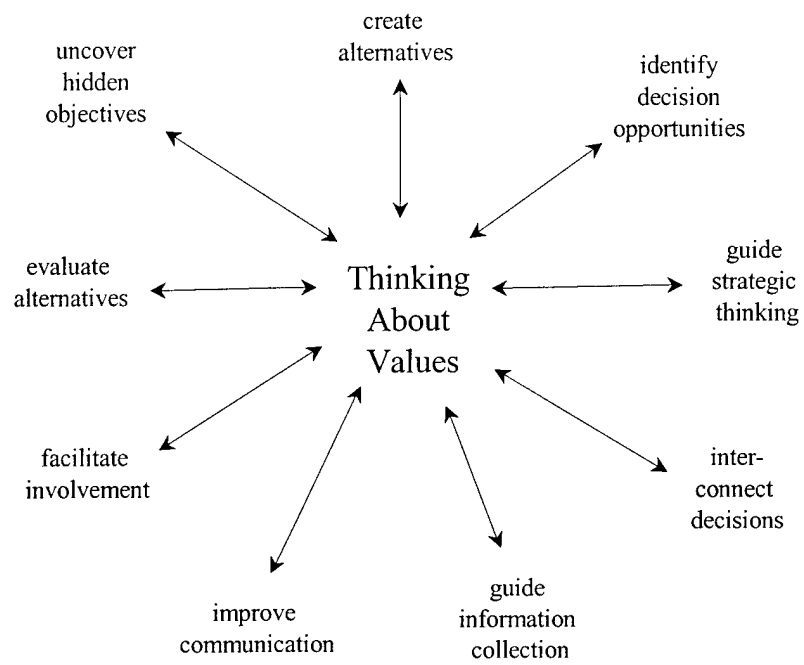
create alternatives

uncover hidden objectives

identify decision opportunities

evaluate alternatives

Thinking About Values

guide strategic thinking

facilitate involvement

interconnect decisions

improve communication

guide information collection